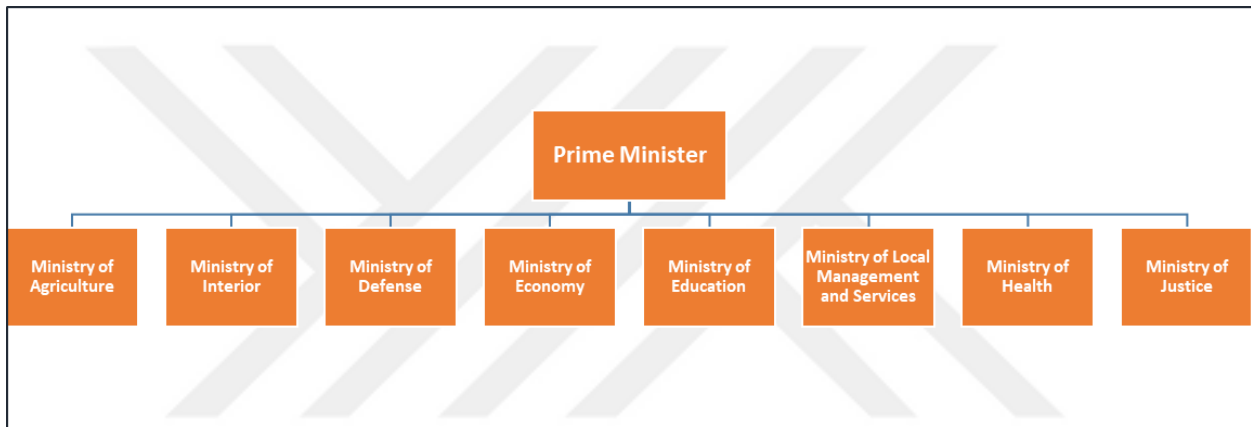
Prime Minister

Ministry of Agriculture

Ministry of Interior

Ministry of Defense

Ministry of Economy

Ministry of Education

Ministry of Local Management and Services

Ministry of Health

Ministry of Justice